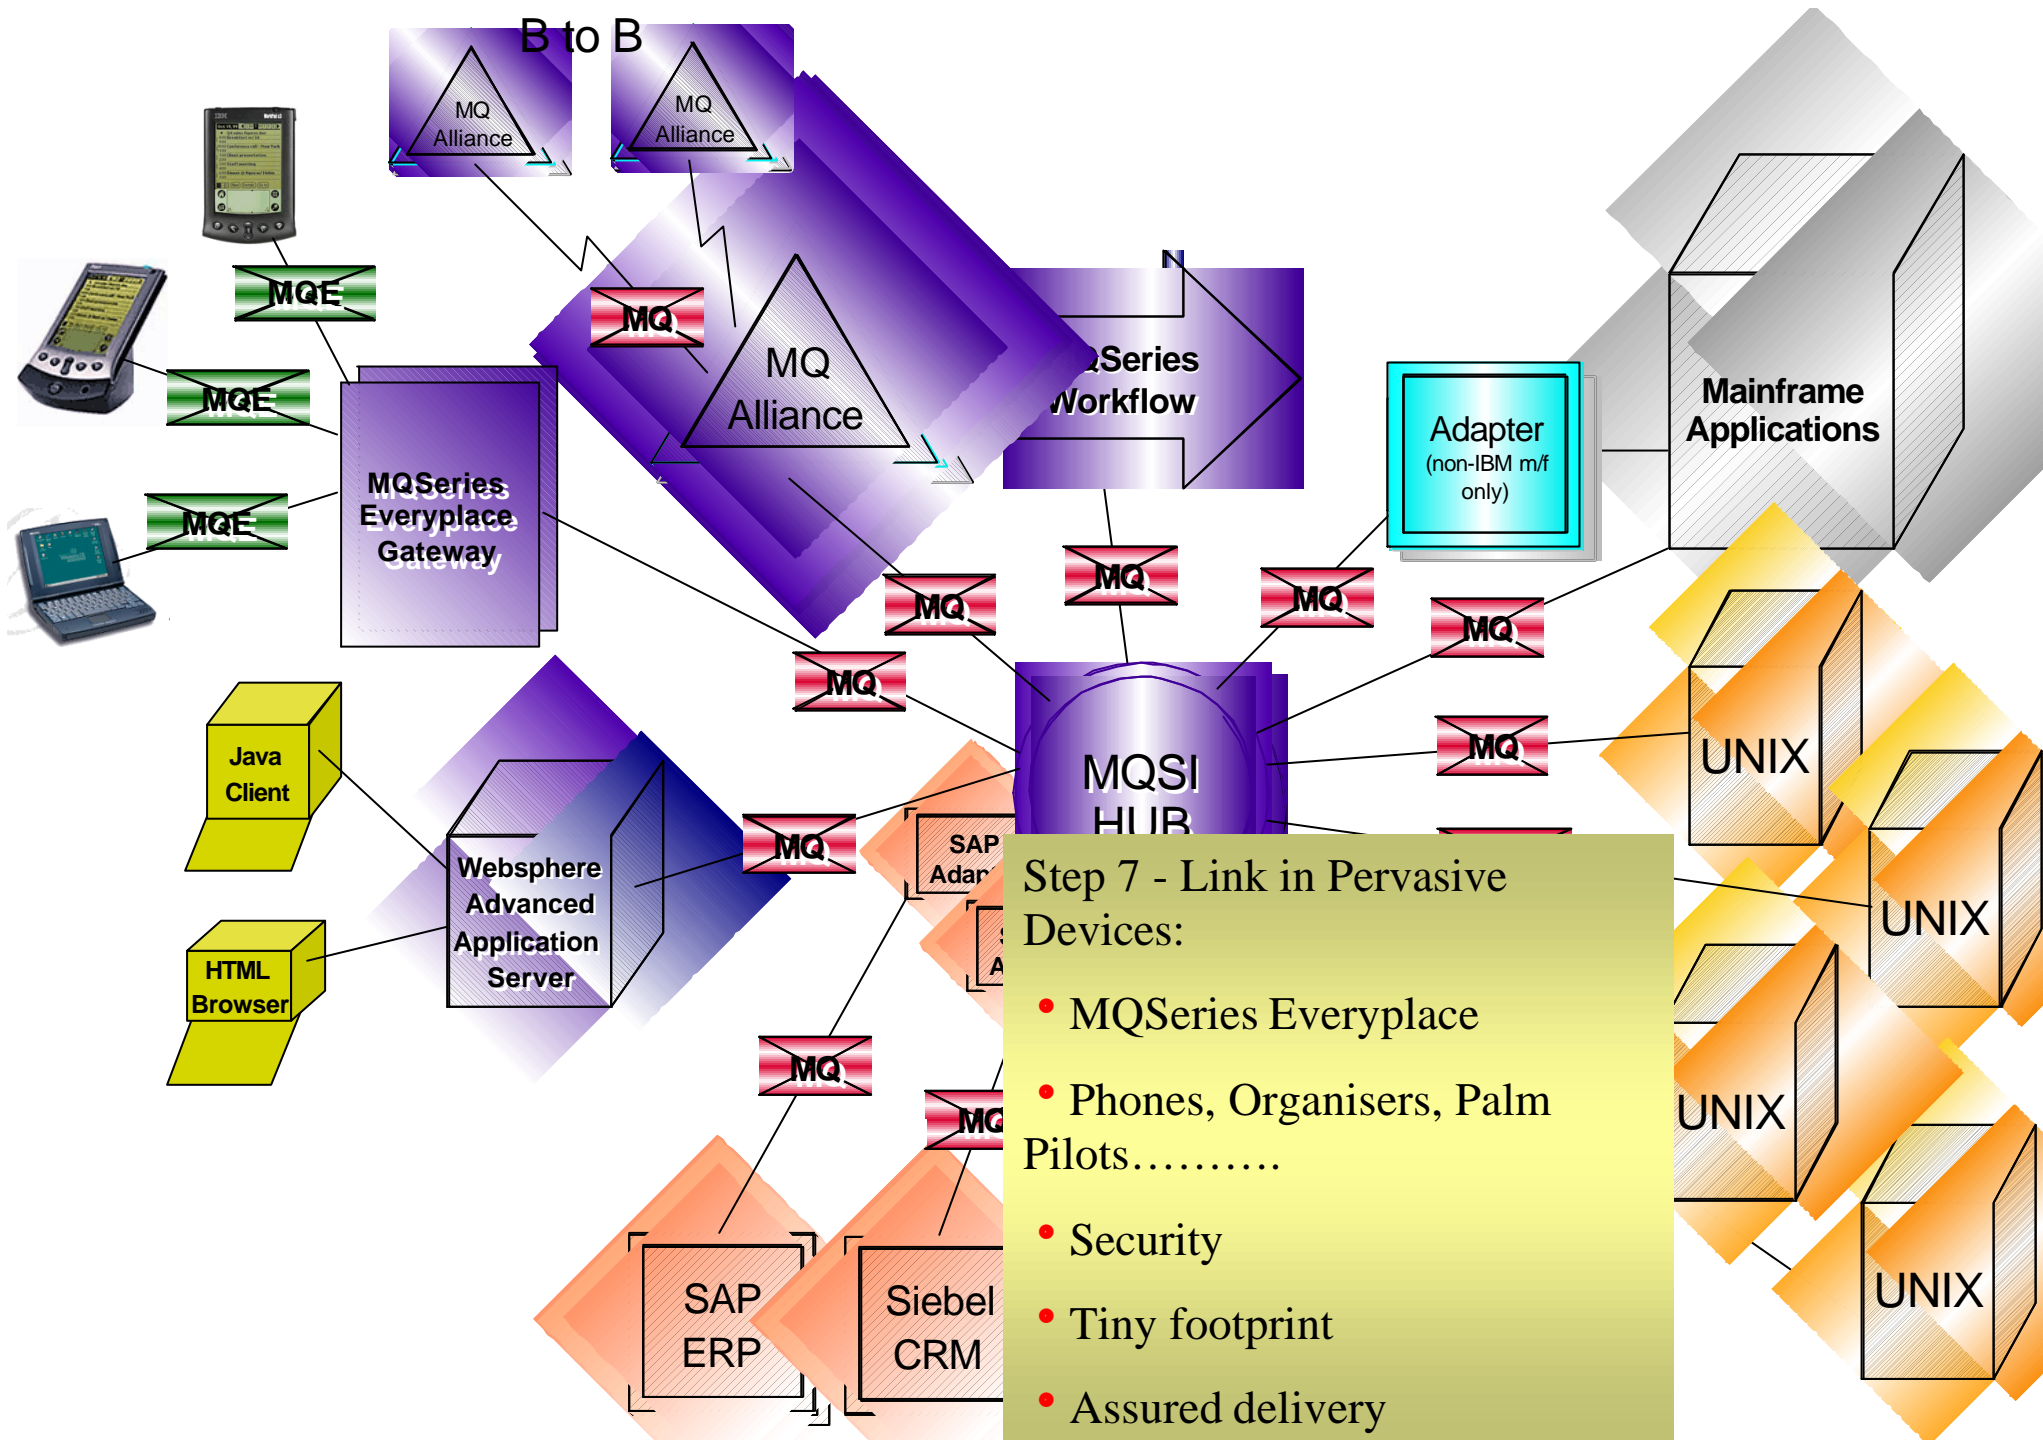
B to B

MQ Alliance

MQ Alliance

MQE

MQE

MQE

MQ

MQ Alliance

QSeries Workflow

N

Adapter (non-IBM m/f only)

Mainframe Applications

MQSeries Everyplace Gateway

MQ

MQ

MQ

MQ

MQ

MQ

Java Client

HTML Browser

Websphere Advanced Application Server

MQ

MQSI HUB

SAP Adap

UNIX

UNIX

UNIX

UNIX

MQ

MQ

SAP ERP

Siebel CRM

Step 7 - Link in Pervasive Devices:

• MQSeries Everyplace

• Phones, Organisers, Palm Pilots……….

• Security

• Tiny footprint

• Assured delivery